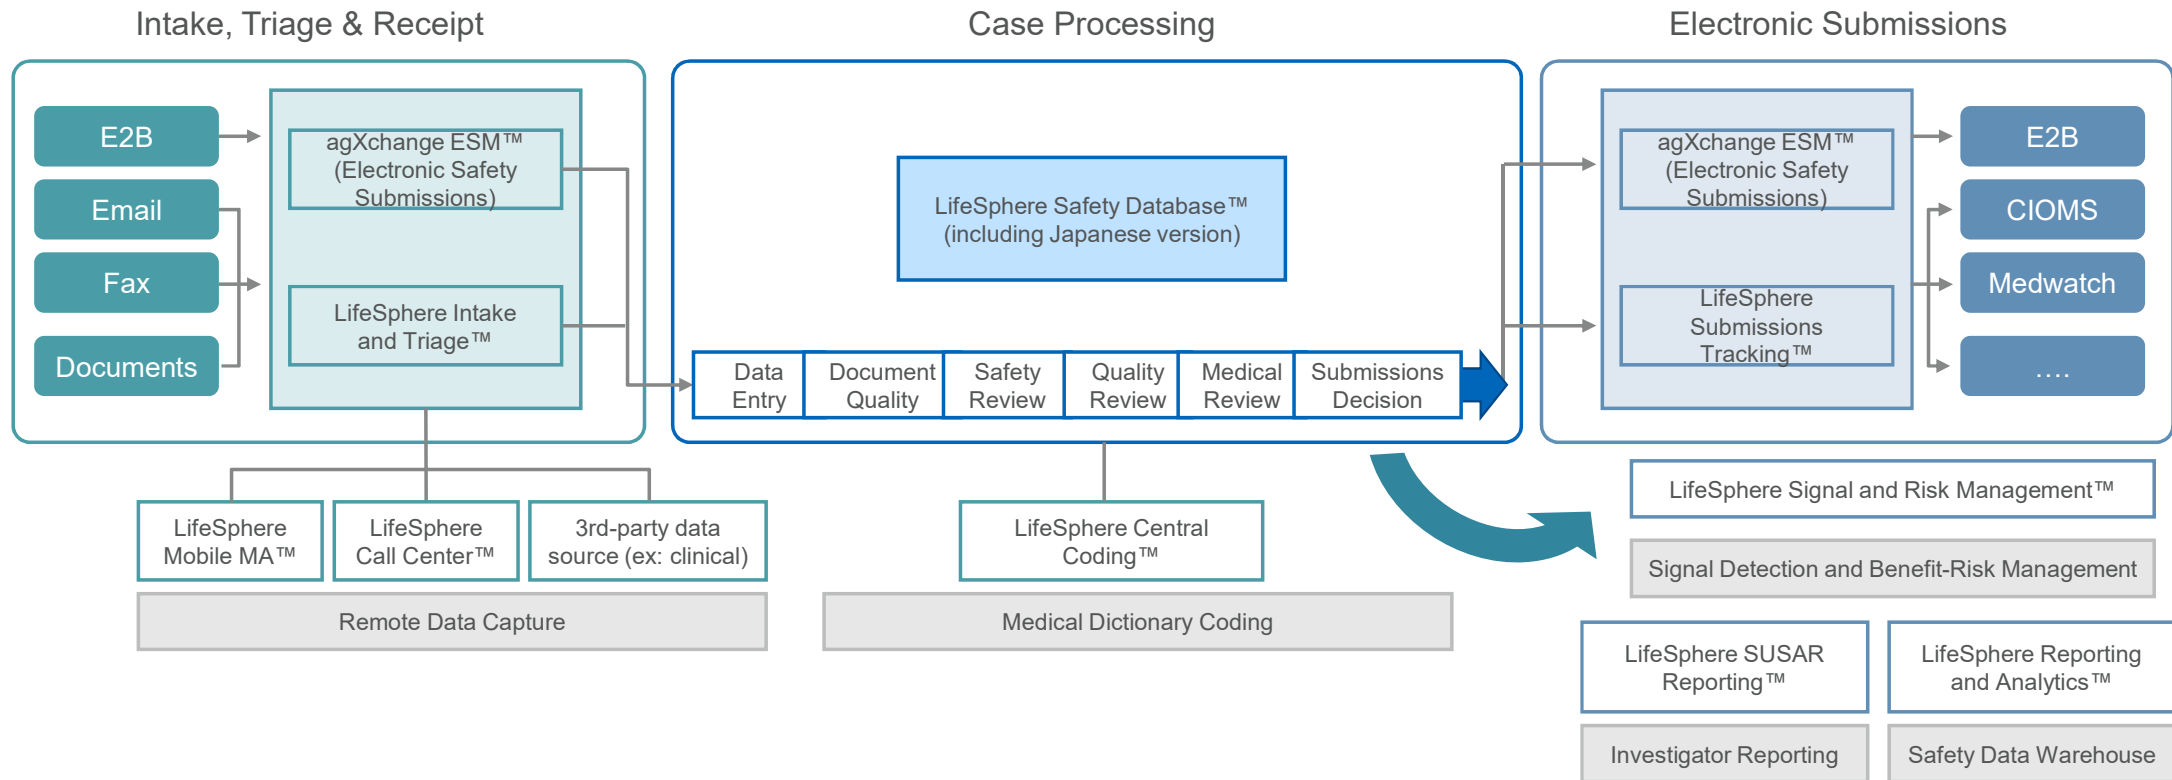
Intake, Triage & Receipt

Case Processing

Electronic Submissions

E2B

Email

Fax

Documents

agXchange ESM™ (Electronic Safety Submissions)

LifeSphere Intake and Triage™

LifeSphere Safety Database™ (including Japanese version)

Data Entry

Document Quality

Safety Review

Quality Review

Medical Review

Submissions Decision

agXchange ESM™ (Electronic Safety Submissions)

LifeSphere Submissions Tracking™

E2B

CIOMS

Medwatch

....

LifeSphere Mobile MA™

LifeSphere Call Center™

3rd-party data source (ex: clinical)

Remote Data Capture

LifeSphere Central Coding™

Medical Dictionary Coding

LifeSphere Signal and Risk Management™

Signal Detection and Benefit-Risk Management

LifeSphere SUSAR Reporting™

LifeSphere Reporting and Analytics™

Investigator Reporting

Safety Data Warehouse